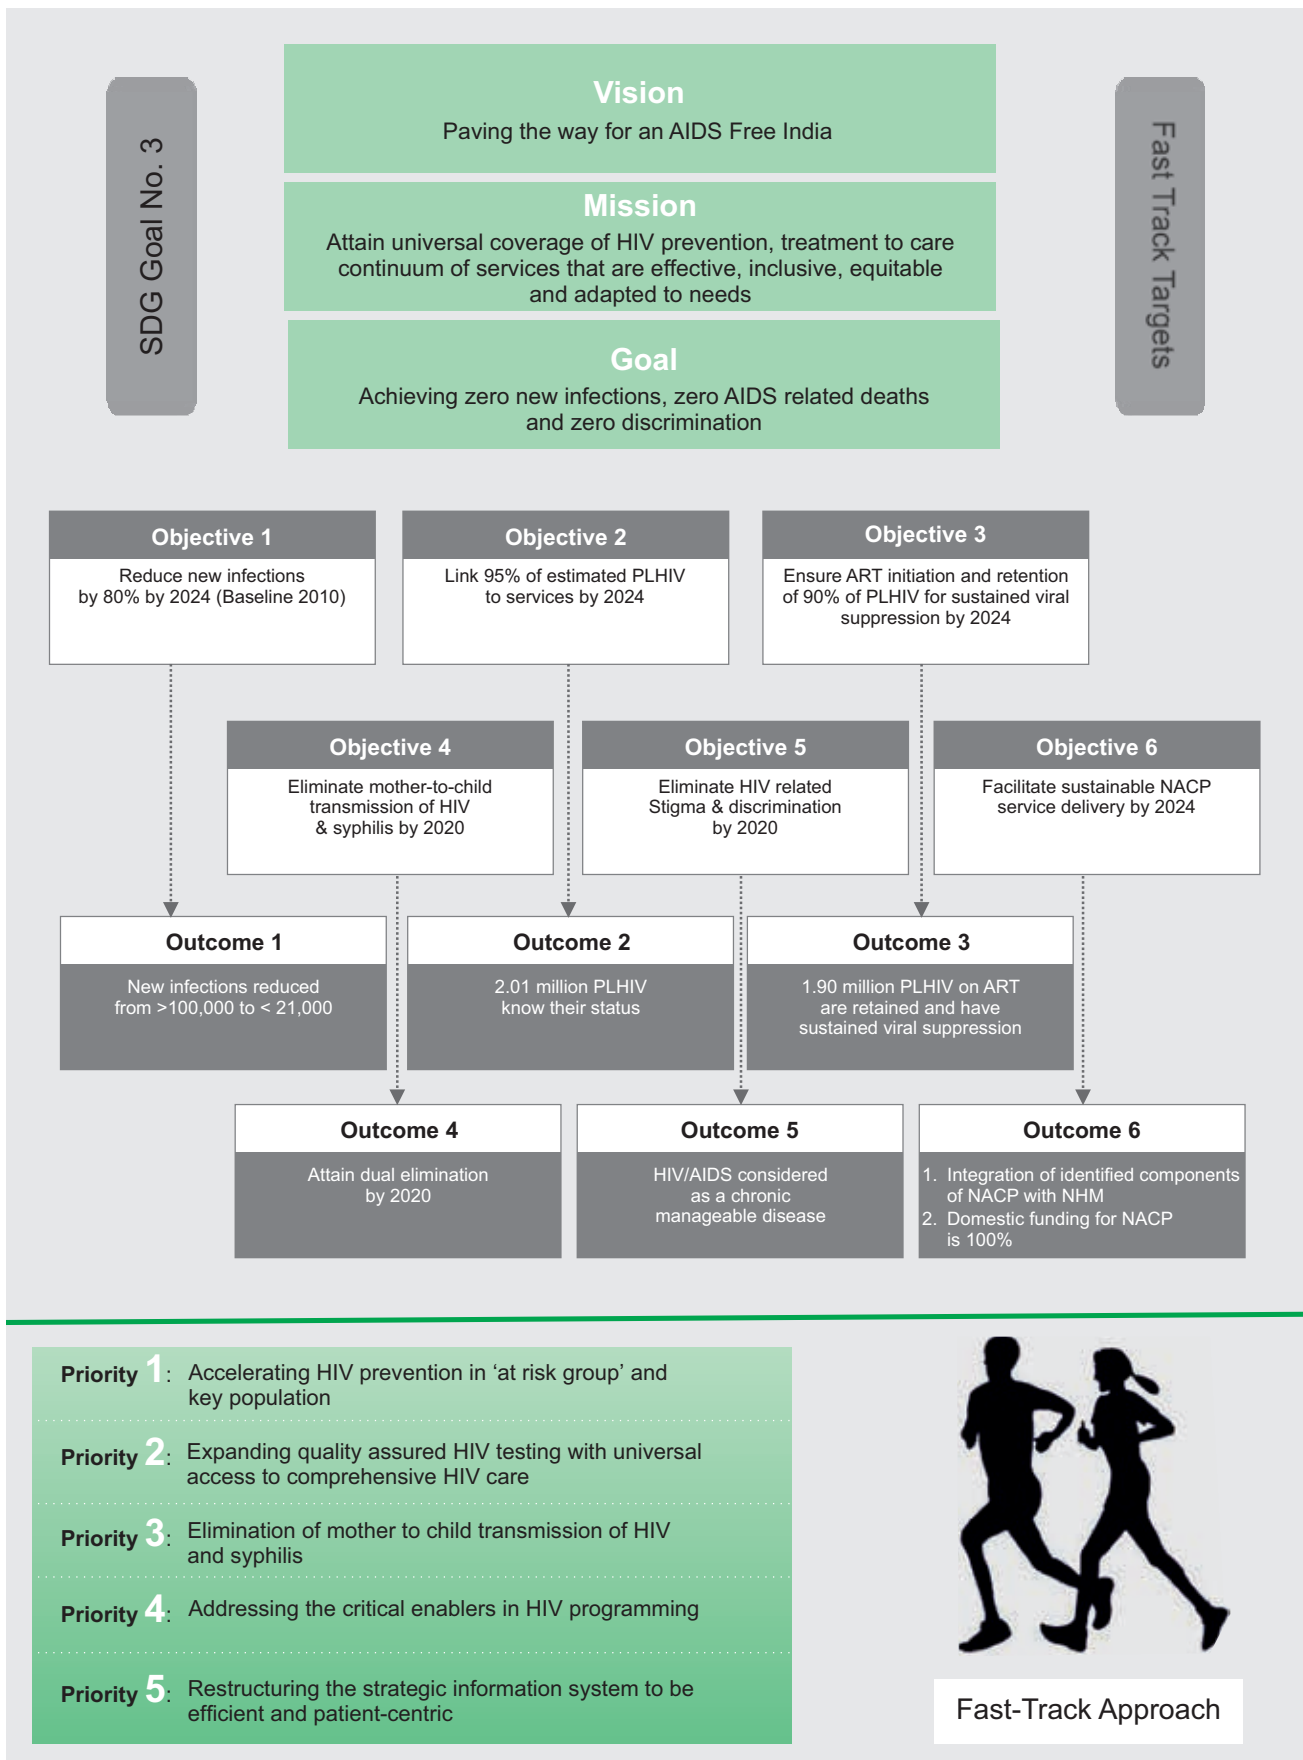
SDG Goal No. 3

Vision
Paving the way for an AIDS Free India

Mission
Attain universal coverage of HIV prevention, treatment to care continuum of services that are effective, inclusive, equitable and adapted to needs

Goal
Achieving zero new infections, zero AIDS related deaths and zero discrimination

Fast Track Targets

Objective 1
Reduce new infections by 80% by 2024 (Baseline 2010)

Objective 2
Link 95% of estimated PLHIV to services by 2024

Objective 3
Ensure ART initiation and retention of 90% of PLHIV for sustained viral suppression by 2024

Objective 4
Eliminate mother-to-child transmission of HIV & syphilis by 2020

Objective 5
Eliminate HIV related Stigma & discrimination by 2020

Objective 6
Facilitate sustainable NACP service delivery by 2024

Outcome 1
New infections reduced from >100,000 to < 21,000

Outcome 2
2.01 million PLHIV know their status

Outcome 3
1.90 million PLHIV on ART are retained and have sustained viral suppression

Outcome 4
Attain dual elimination by 2020

Outcome 5
HIV/AIDS considered as a chronic manageable disease

Outcome 6
1. Integration of identified components of NACP with NHM
2. Domestic funding for NACP is 100%

Priority 1: Accelerating HIV prevention in ‘at risk group’ and key population

Priority 2: Expanding quality assured HIV testing with universal access to comprehensive HIV care

Priority 3: Elimination of mother to child transmission of HIV and syphilis

Priority 4: Addressing the critical enablers in HIV programming

Priority 5: Restructuring the strategic information system to be efficient and patient-centric

Fast-Track Approach